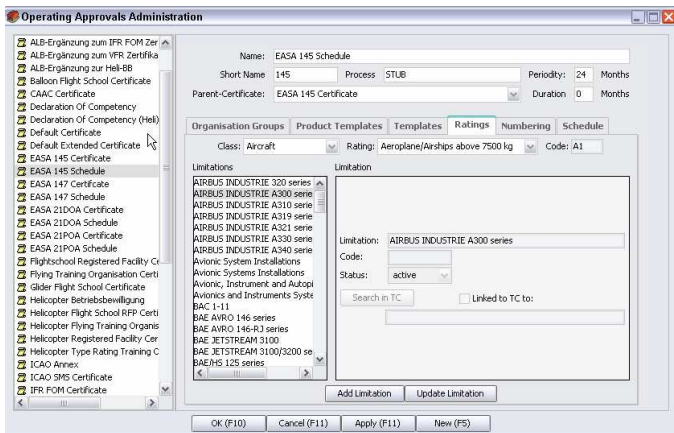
Operating Approvals Administration

ALB-Ergänzung zum IFR FOM Zer
ALB-Ergänzung zum VFR Zertifika
ALB-Ergänzung zur Heli-BB
Balloon Flight School Certificate
CAAC Certificate
Declaration Of Competency
Declaration Of Competency (Heli)
Default Certificate
Default Extended Certificate
EASA 145 Certificate
EASA 145 Schedule
EASA 147 Certifcate
EASA 147 Schedule
EASA 21DOA Certificate
EASA 21DOA Schedule
EASA 21POA Certificate
EASA 21POA Schedule
Flightschool Registered Facility Ce
Flying Training Organisation Certi
Glider Flight School Certificate
Helicopter Betriebsbewilligung
Helicopter Flight School RFP Certi
Helicopter Flying Training Organis
Helicopter Registered Facility Cer
Helicopter Type Rating Training C
ICAO Annex
ICAO SMS Certificate
IFR FOM Certificate

Name: EASA 145 Schedule
Short Name 145 Process STUB Periodity: 24 Months
Parent-Certificate: EASA 145 Certificate Duration 0 Months

Organisation Groups | Product Templates | Templates | Ratings | Numbering | Schedule

Class: Aircraft Rating: Aeroplane/Airships above 7500 kg Code: A1

Limitations
AIRBUS INDUSTRIE 320 series
AIRBUS INDUSTRIE A300 serie
AIRBUS INDUSTRIE A310 serie
AIRBUS INDUSTRIE A319 serie
AIRBUS INDUSTRIE A321 serie
AIRBUS INDUSTRIE A330 serie
AIRBUS INDUSTRIE A340 serie
Avionic System Installations
Avionic Systems Installations
Avionic, Instrument and Autopi
Avionics and Instruments Syste
BAC 1-11
BAE AVRO 146 series
BAE AVRO 146-RJ series
BAE JETSTREAM 3100
BAE JETSTREAM 3100/3200 se
BAE/HS 125 series

Limitation
Limitation: AIRBUS INDUSTRIE A300 series
Code:
Status: active
Search in TC
Linked to TC to:

Add Limitation | Update Limitation

OK (F10) | Cancel (F11) | Apply (F11) | New (F5)